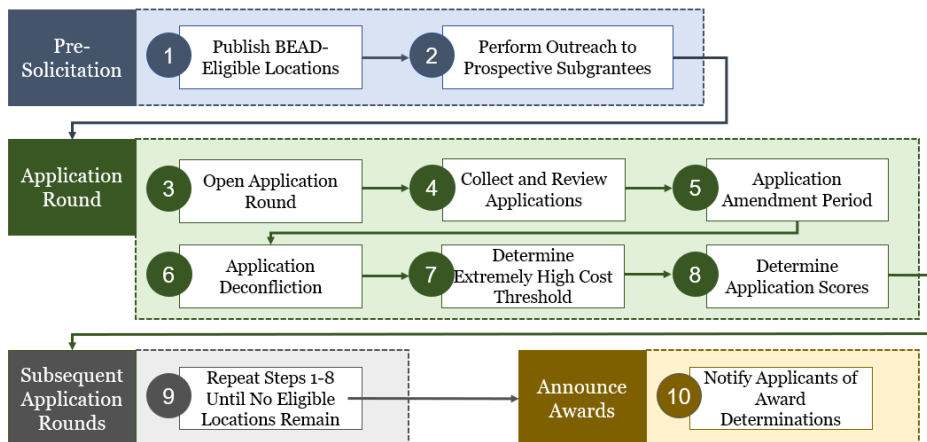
Pre-Solicitation

1 Publish BEAD-Eligible Locations

2 Perform Outreach to Prospective Subgrantees

Application Round

3 Open Application Round

4 Collect and Review Applications

5 Application Amendment Period

6 Application Deconfliction

7 Determine Extremely High Cost Threshold

8 Determine Application Scores

Subsequent Application Rounds

9 Repeat Steps 1-8 Until No Eligible Locations Remain

Announce Awards

10 Notify Applicants of Award Determinations